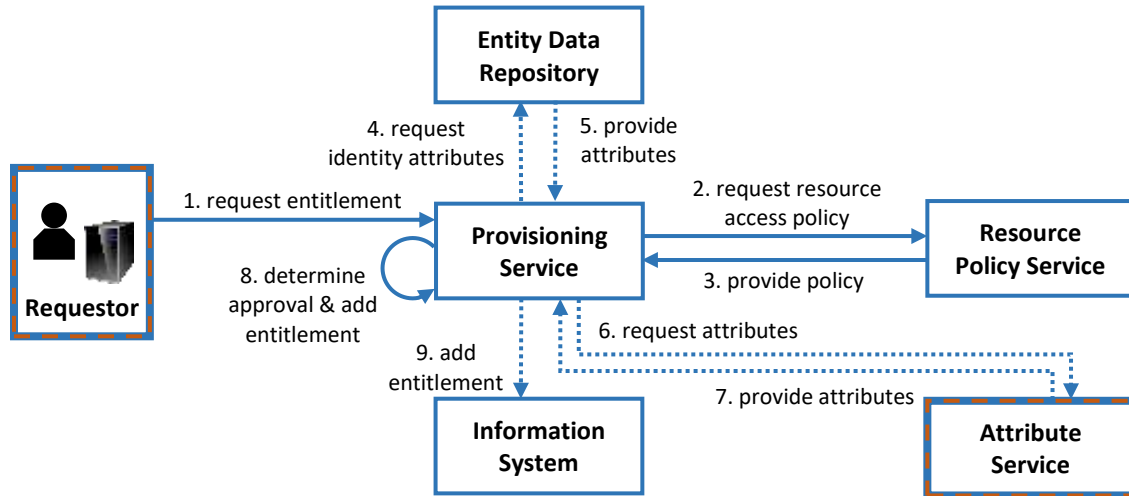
Entity Data Repository

4. request identity attributes

5. provide attributes

Requestor

1. request entitlement

Provisioning Service

2. request resource access policy

Resource Policy Service

3. provide policy

8. determine approval & add entitlement

6. request attributes

9. add entitlement

7. provide attributes

Information System

Attribute Service